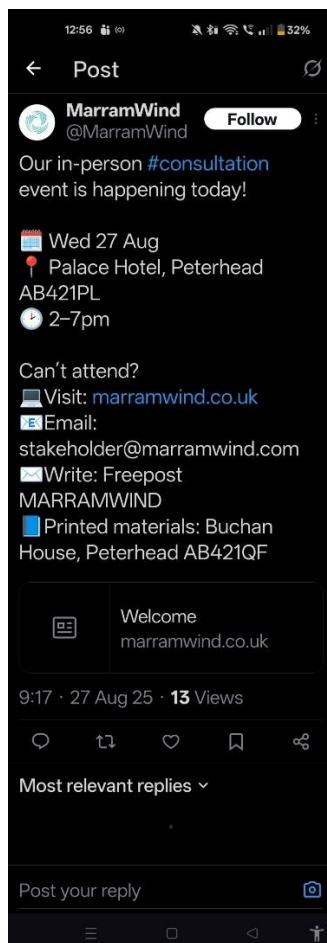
12:56 32%

Post

MarramWind
@MarramWind
Follow

Our in-person #consultation event is happening today!

🗓️ Wed 27 Aug
📍 Palace Hotel, Peterhead AB421PL
🕑 2–7pm

Can't attend?
💻Visit: marramwind.co.uk
📧Email: stakeholder@marramwind.com
✉️Write: Freepost MARRAMWIND
📘Printed materials: Buchan House, Peterhead AB421QF

Welcome
marramwind.co.uk

9:17 · 27 Aug 25 · 13 Views

Most relevant replies

Post your reply